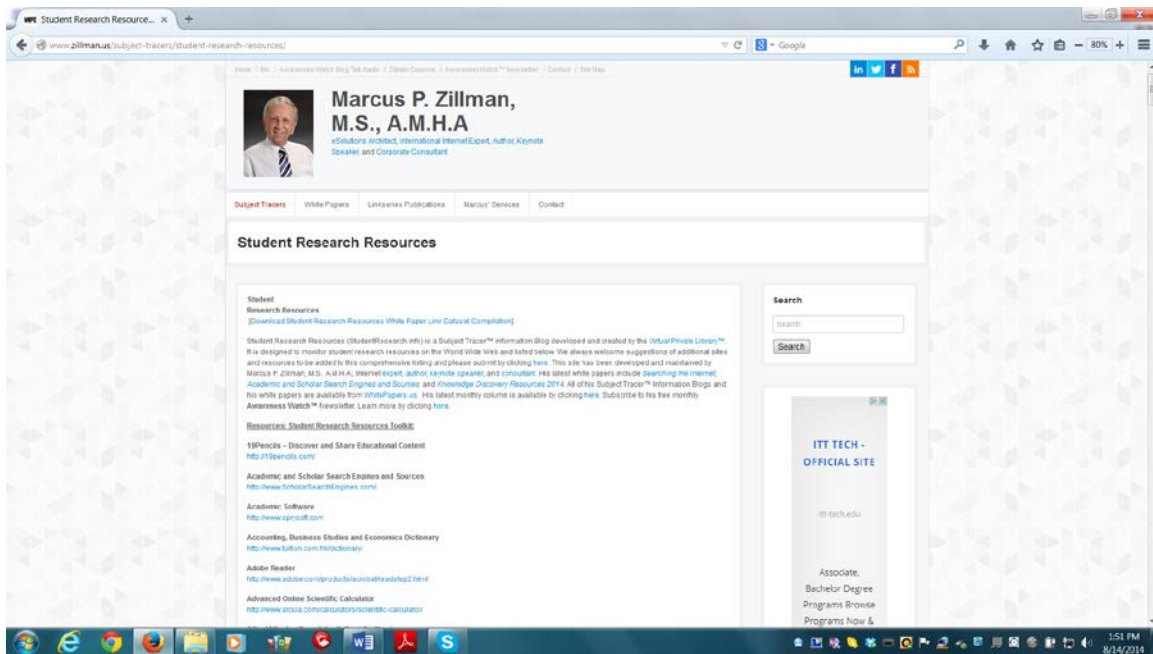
Student Research Resource... ×

www.zillman.us/subject-tracers/student-research-resources/

Google

80%

Home / Bio / Awareness Watch Blog Talk Radio / Zillman Column / Awareness Watch™ Newsletter / Contact / Site Map

in f

Marcus P. Zillman, M.S., A.M.H.A

eSolutions Architect, International Internet Expert, Author, Keynote Speaker, and Corporate Consultant

Subject Tracers | White Papers | Miniseries Publications | Marcus' Services | Contact

Student Research Resources

Student
Research Resources
[Download Student Research Resources White Paper Link Colossal Compilation]

Student Research Resources (StudentResearch.info) is a Subject Tracer™ Information Blog developed and created by the Virtual Private Library™. It is designed to monitor student research resources on the World Wide Web and listed below. We always welcome suggestions of additional sites and resources to be added to this comprehensive listing and please submit by clicking here. This site has been developed and maintained by Marcus P. Zillman, M.S., A.M.H.A., Internet expert, author, keynote speaker, and consultant. His latest white papers include Searching the Internet, Academic and Scholar Search Engines and Sources and Knowledge Discovery Resources 2014. All of his Subject Tracer™ Information Blogs and his white papers are available from WhitePapers.us. His latest monthly column is available by clicking here. Subscribe to his free monthly Awareness Watch™ Newsletter. Learn more by clicking here.

Resources: Student Research Resources Toolkit:

19Pencils – Discover and Share Educational Content
http://19pencils.com/

Academic and Scholar Search Engines and Sources
http://www.ScholarSearchEngines.com/

Academic Software
http://www.ssproeoft.com

Accounting, Business Studies and Economics Dictionary
http://www.tuition.com.hk/dictionary/

Adobe Reader
http://www.adobe.com/products/acrobat/readstep2.html

Advanced Online Scientific Calculator
http://www.alcula.com/calculators/scientific-calculator/

Search

Search

Search

ITT TECH - OFFICIAL SITE

itt-tech.edu

Associate, Bachelor Degree Programs Browse Programs Now &

3:51 PM
8/14/2014